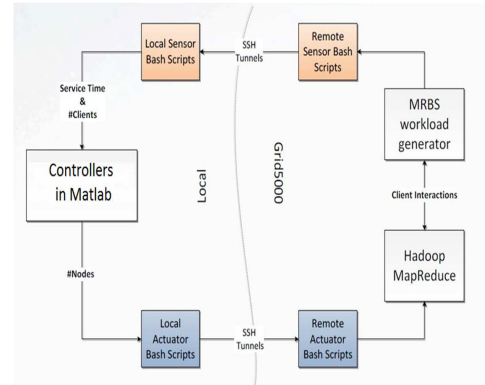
Local Sensor Bash Scripts

SSH Tunnels

Remote Sensor Bash Scripts

Service Time & #Clients

MRBS workload generator

Controllers in Matlab

Local

Grid5000

Client Interactions

#Nodes

Hadoop MapReduce

Local Actuator Bash Scripts

SSH Tunnels

Remote Actuator Bash Scripts